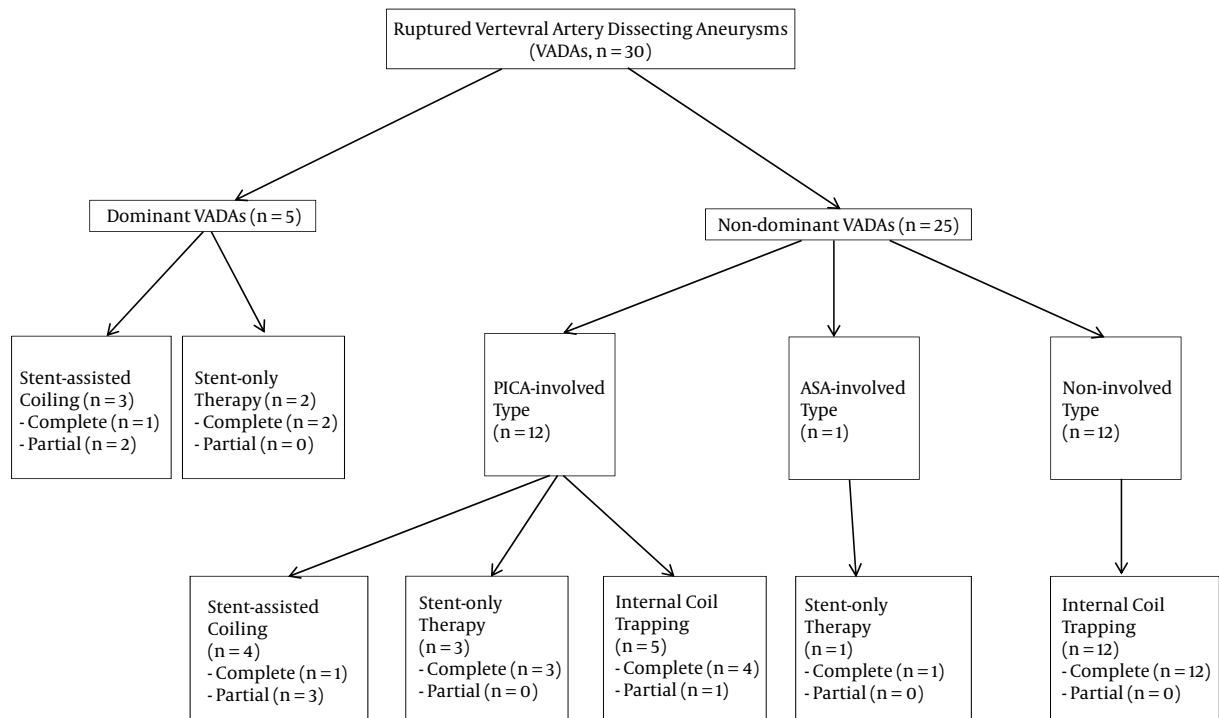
Ruptured Vertevral Artery Dissecting Aneurysms (VADAs, n = 30)

Dominant VADAs (n = 5)

Non-dominant VADAs (n = 25)

Stent-assisted Coiling (n = 3)
- Complete (n = 1)
- Partial (n = 2)

Stent-only Therapy (n = 2)
- Complete (n = 2)
- Partial (n = 0)

PICA-involved Type (n = 12)

ASA-involved Type (n = 1)

Non-involved Type (n = 12)

Stent-assisted Coiling (n = 4)
- Complete (n = 1)
- Partial (n = 3)

Stent-only Therapy (n = 3)
- Complete (n = 3)
- Partial (n = 0)

Internal Coil Trapping (n = 5)
- Complete (n = 4)
- Partial (n = 1)

Stent-only Therapy (n = 1)
- Complete (n = 1)
- Partial (n = 0)

Internal Coil Trapping (n = 12)
- Complete (n = 12)
- Partial (n = 0)